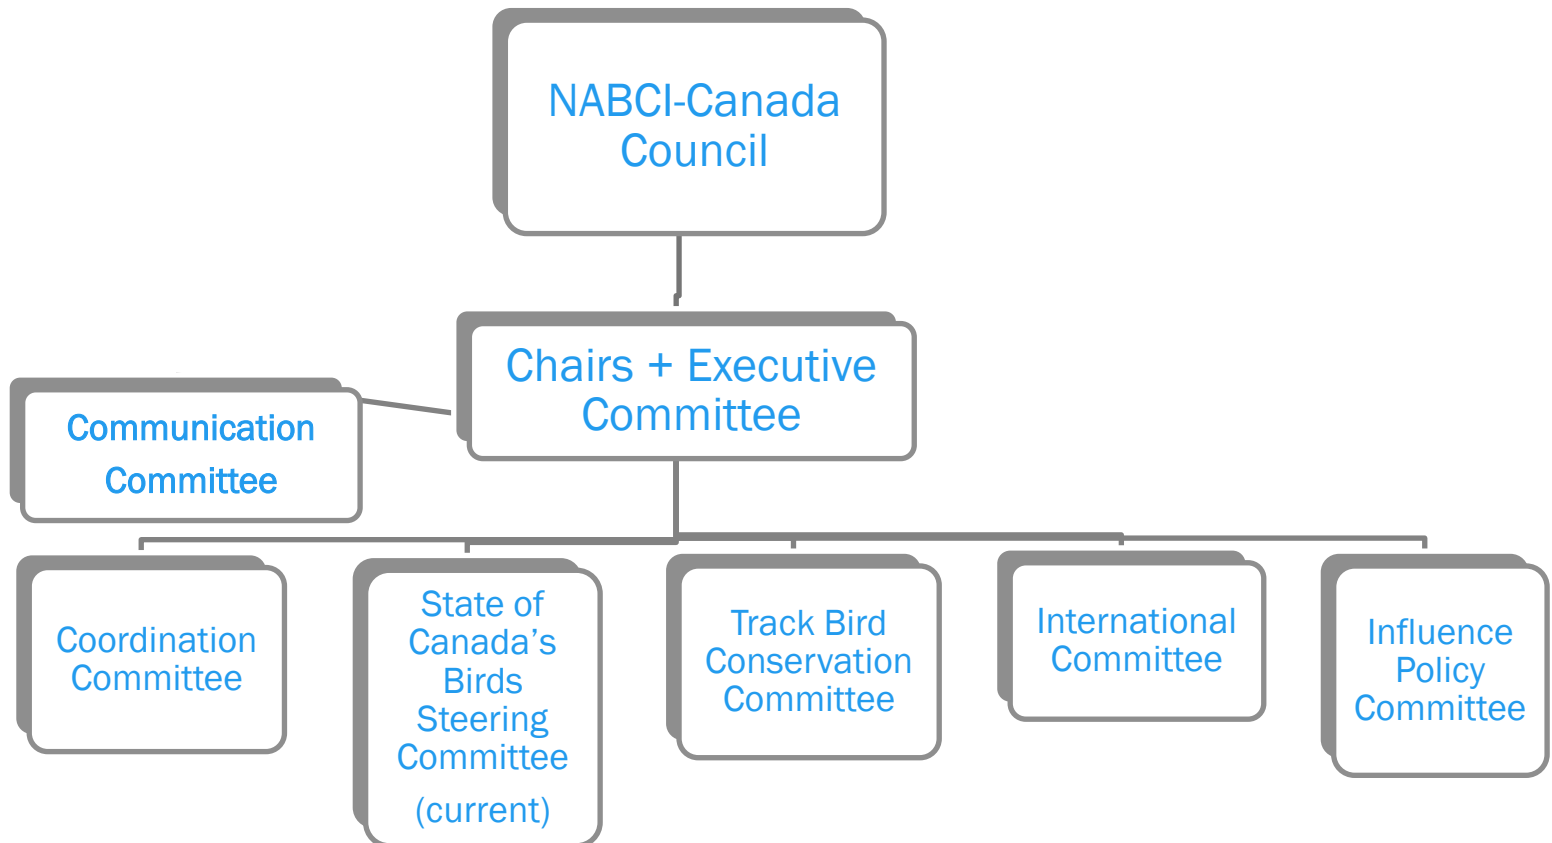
NABCI-Canada Council

Chairs + Executive Committee

Communication Committee

Coordination Committee

State of Canada's Birds Steering Committee (current)

Track Bird Conservation Committee

International Committee

Influence Policy Committee